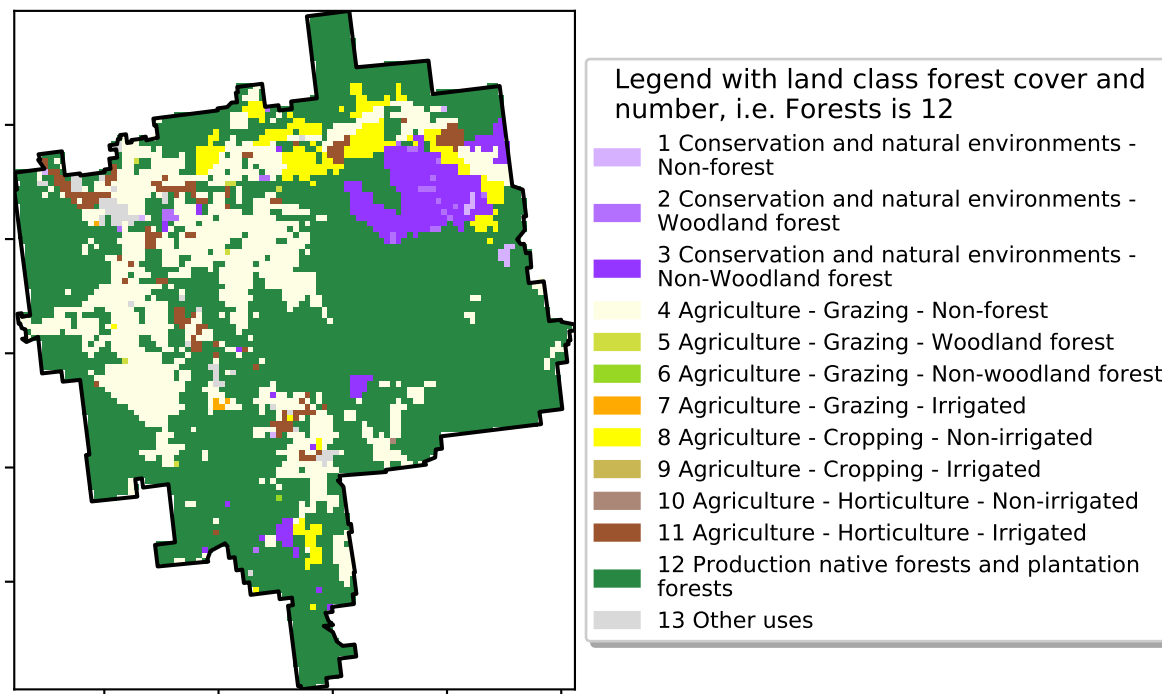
Legend with land class forest cover and number, i.e. Forests is 12

1 Conservation and natural environments - Non-forest

2 Conservation and natural environments - Woodland forest

3 Conservation and natural environments - Non-Woodland forest

4 Agriculture - Grazing - Non-forest

5 Agriculture - Grazing - Woodland forest

6 Agriculture - Grazing - Non-woodland forest

7 Agriculture - Grazing - Irrigated

8 Agriculture - Cropping - Non-irrigated

9 Agriculture - Cropping - Irrigated

10 Agriculture - Horticulture - Non-irrigated

11 Agriculture - Horticulture - Irrigated

12 Production native forests and plantation forests

13 Other uses